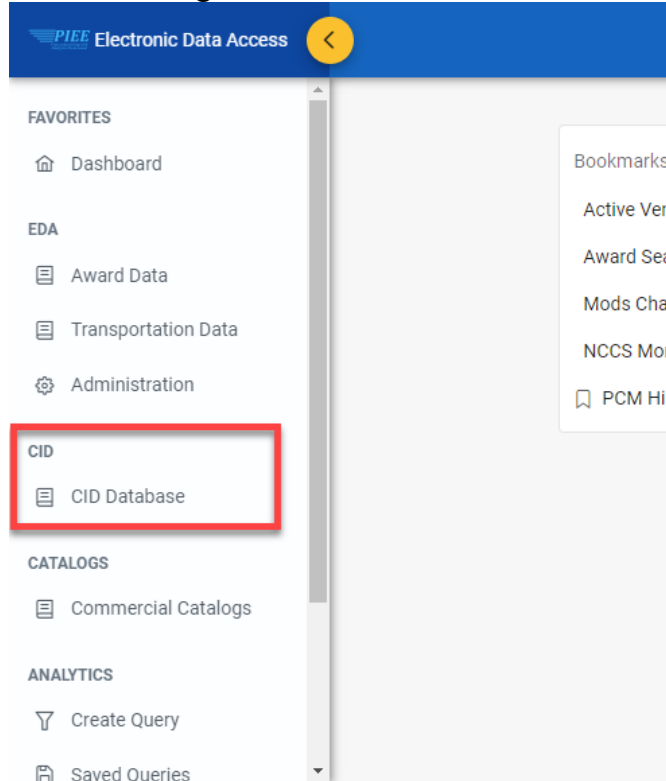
PIEE Electronic Data Access

FAVORITES
Dashboard

EDA
Award Data
Transportation Data
Administration

CID
CID Database

CATALOGS
Commercial Catalogs

ANALYTICS
Create Query
Saved Queries

Bookmarks
Active Ver
Award Sea
Mods Cha
NCCS Mon
PCM Hi